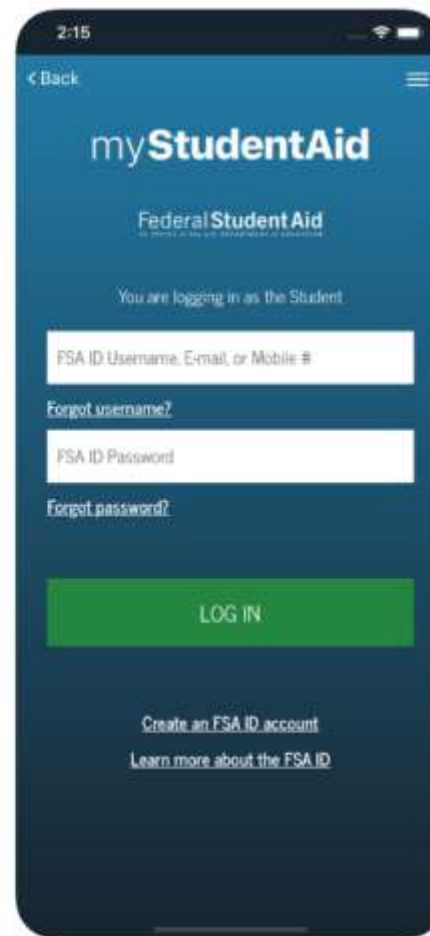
2:15

< Back

myStudentAid

Federal Student Aid

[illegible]

You are logging in as the Student

FSA ID Username, E-mail, or Mobile #

Forgot username?

FSA ID Password

Forgot password?

LOG IN

Create an FSA ID account

Learn more about the FSA ID